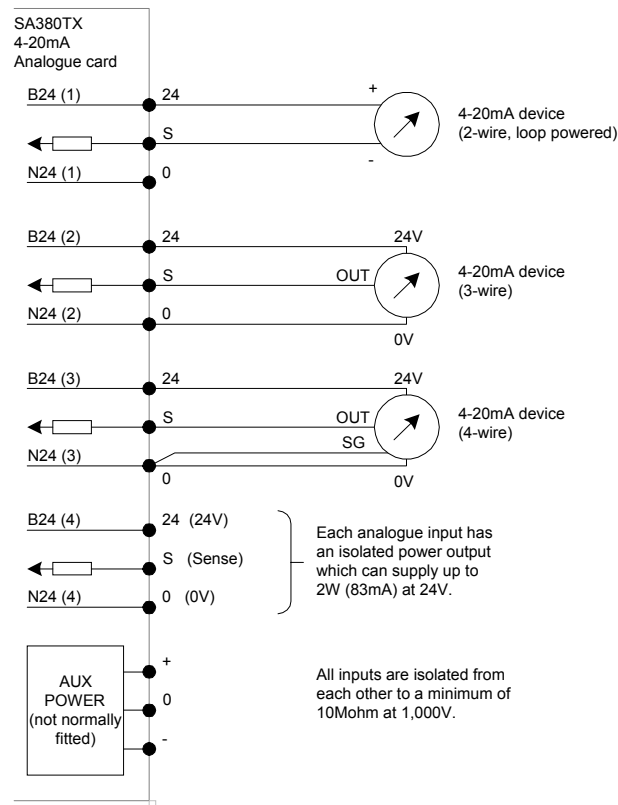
SA380TX
4-20mA
Analogue card

B24 (1)
24
+
4-20mA device
(2-wire, loop powered)
S
-
N24 (1)
0

B24 (2)
24
24V
S
OUT
4-20mA device
(3-wire)
N24 (2)
0
0V

B24 (3)
24
24V
S
OUT
4-20mA device
(4-wire)
SG
N24 (3)
0
0V

B24 (4)
24 (24V)
S (Sense)
N24 (4)
0 (0V)

Each analogue input has an isolated power output which can supply up to 2W (83mA) at 24V.

AUX
POWER
(not normally fitted)
+
0
-

All inputs are isolated from each other to a minimum of 10Mohm at 1,000V.